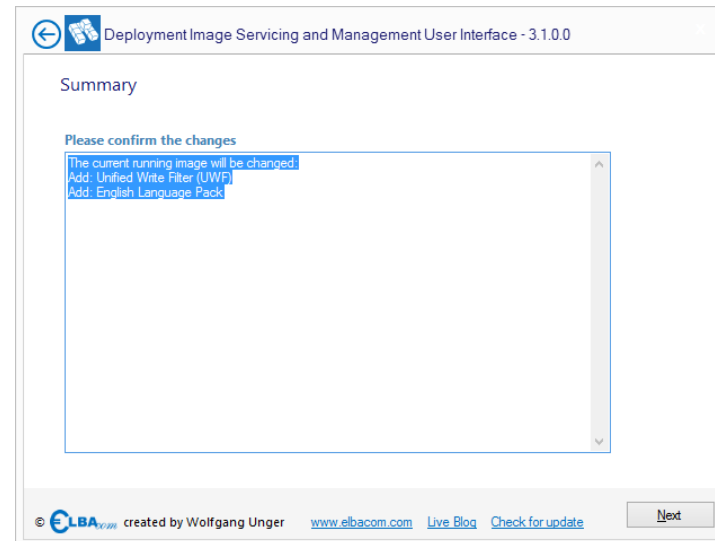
Deployment Image Servicing and Management User Interface - 3.1.0.0

Summary

Please confirm the changes

The current running image will be changed:
Add: Unified Write Filter (UWF)
Add: English Language Pack

© ELBAcom created by Wolfgang Unger www.elbacom.com Live Blog Check for update

Next